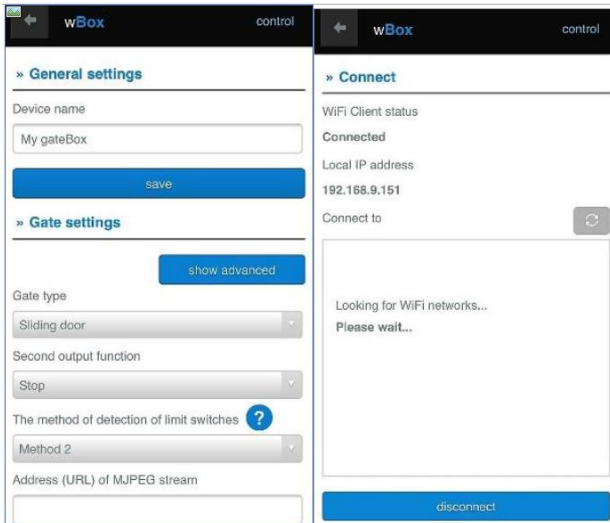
wBox control

» General settings

Device name

My gateBox

save

» Gate settings

show advanced

Gate type

Sliding door

Second output function

Stop

The method of detection of limit switches ?

Method 2

Address (URL) of MJPEG stream

wBox control

» Connect

WiFi Client status

Connected

Local IP address

192.168.9.151

Connect to

Looking for WiFi networks...

Please wait...

disconnect